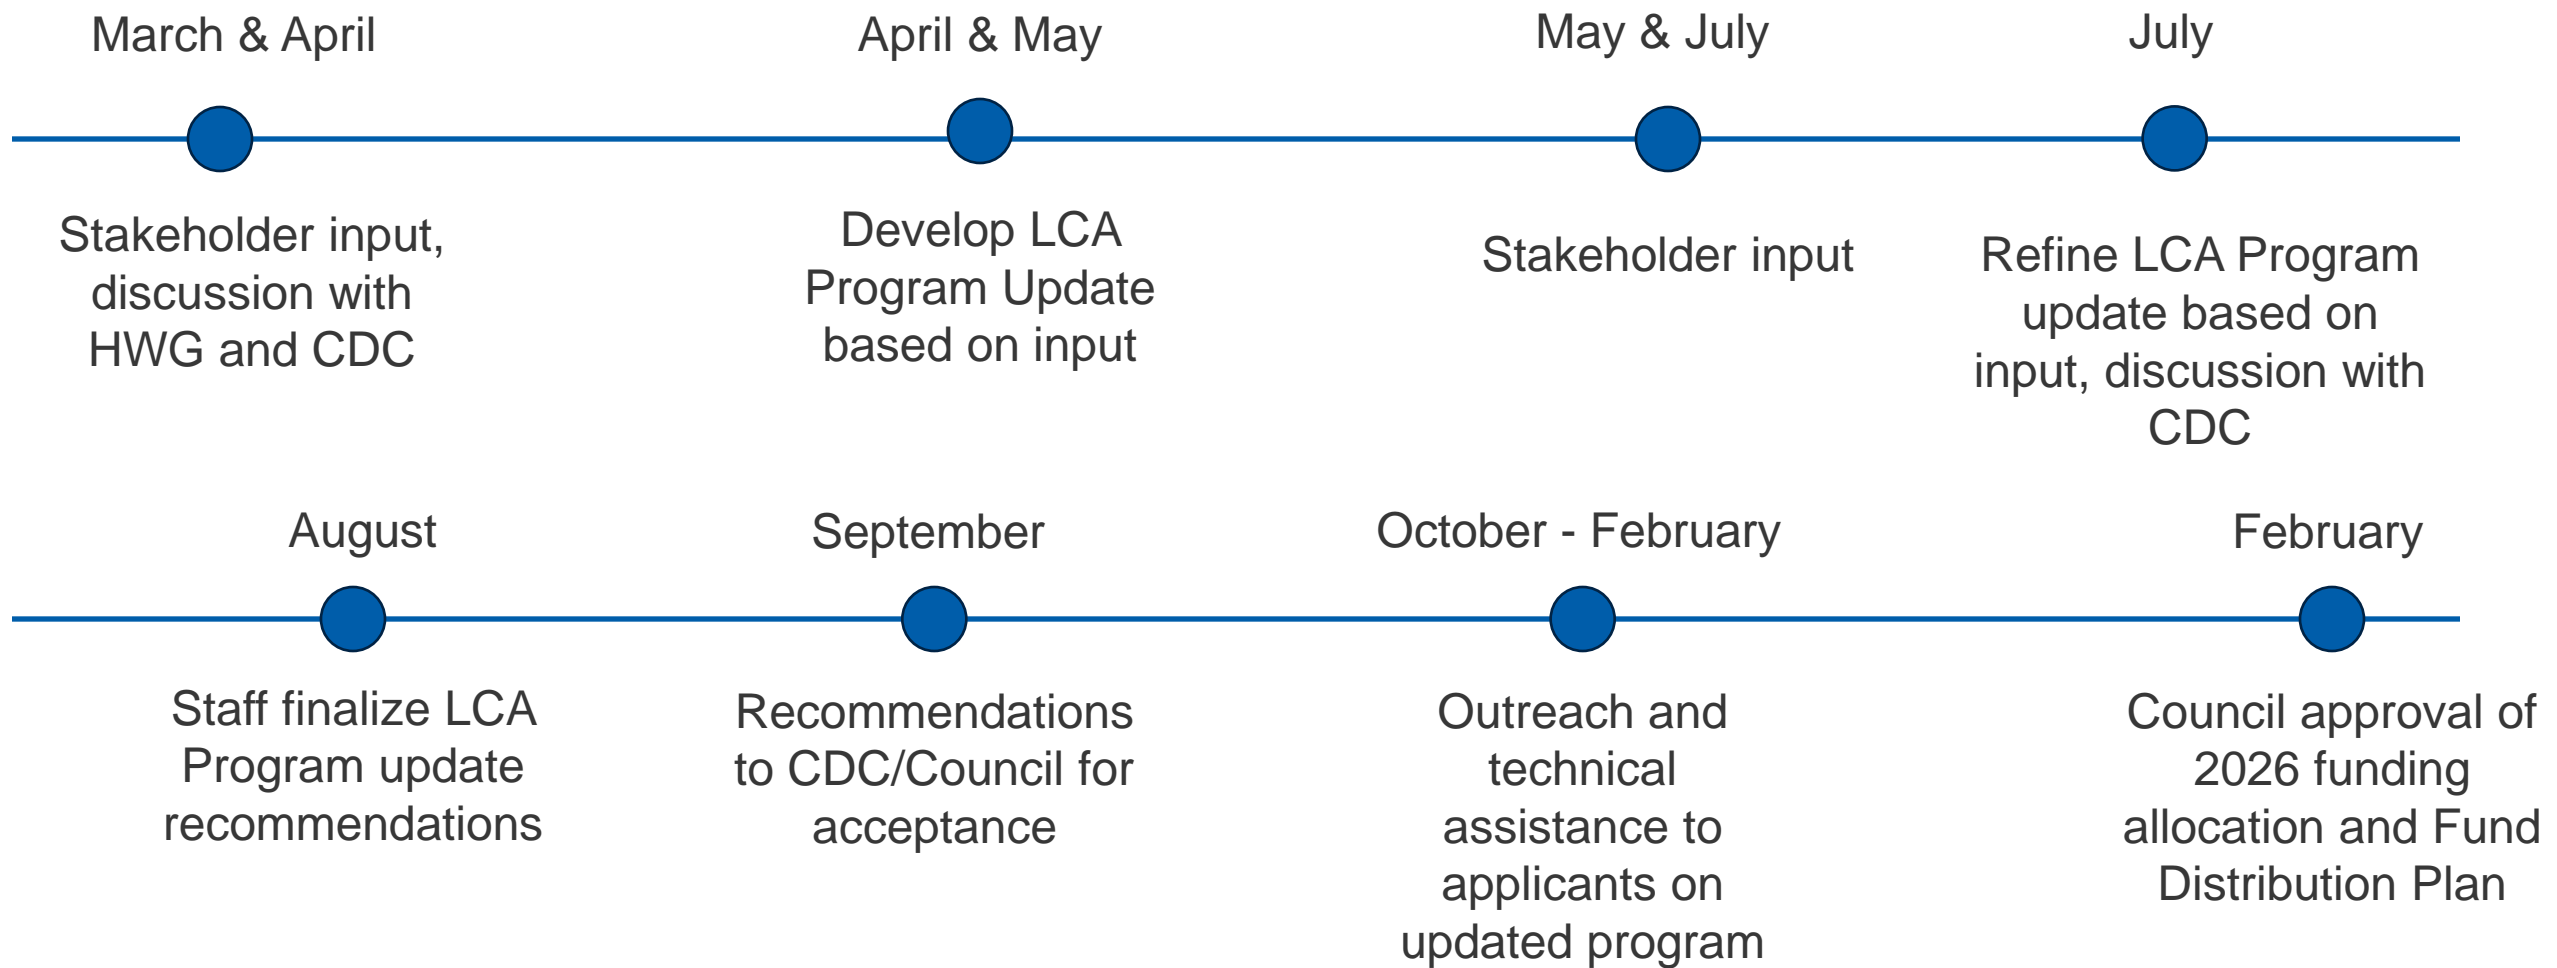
March & April

Stakeholder input, discussion with HWG and CDC

April & May

Develop LCA Program Update based on input

May & July

Stakeholder input

July

Refine LCA Program update based on input, discussion with CDC

August

Staff finalize LCA Program update recommendations

September

Recommendations to CDC/Council for acceptance

October - February

Outreach and technical assistance to applicants on updated program

February

Council approval of 2026 funding allocation and Fund Distribution Plan